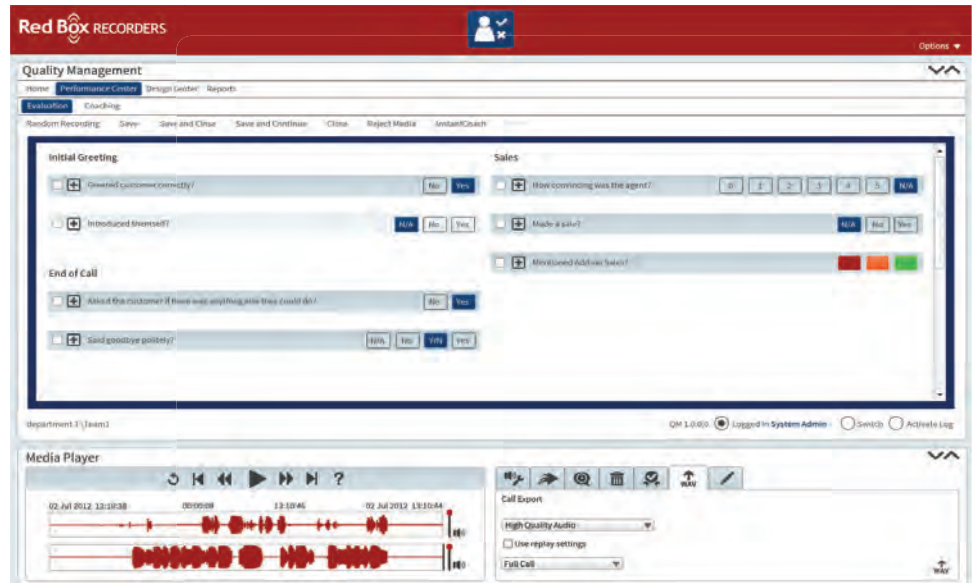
Red Box RECORDERS

Options ▾

Quality Management

Home Performance Center Design Center Reports

Evaluation Coaching

Random Recording Save Save and Close Save and Continue Close Reject Media Instant Coach

Initial Greeting

Greeted customer correctly? No Yes

Introduced themself? N/A No Yes

End of Call

Asked the customer if there was anything else they could do? No Yes

Said goodbye politely? N/A No Y/N Yes

Sales

How convincing was the agent? 0 1 2 3 4 5 N/A

Made a sale? N/A No Yes

Mentioned Add-on Sales?

department 1 \ Team1

QM 1.0.0.0 Logged in System Admin Switch Activate Log

Media Player

?

02 Jul 2012 13:10:38 00:00:08 13:10:46 02 Jul 2012 13:10:44

WAV

Call Export

High Quality Audio

Use replay settings

Full Call

WAV